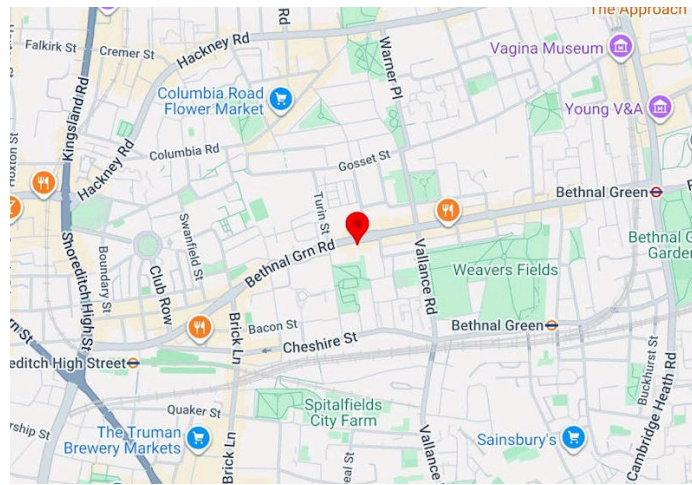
The Approach
Rd
Falkirk St
Cremer St
Hackney Rd
Vagina Museum
Warner Pl
Columbia Road Flower Market
Young V&A
Kingsland Rd
Hackney Rd
Columbia Rd
Gosset St
Hoxton
Bethnal Green
Turin St
Swanfield St
Bethnal Grn Rd
Bethnal Green Gardens
Boundary St
Club Row
Weavers Fields
Shoreditch High St
Vallance Rd
Brick Ln
Bacon St
Bethnal Green
Cheshire St
Shoreditch High Street
Buckhurst St
Quaker St
Spitalfields City Farm
Cambridge Heath Rd
Worship St
The Truman Brewery Markets
Sainsbury's
Vallance Rd
Brick Ln
Wheal St